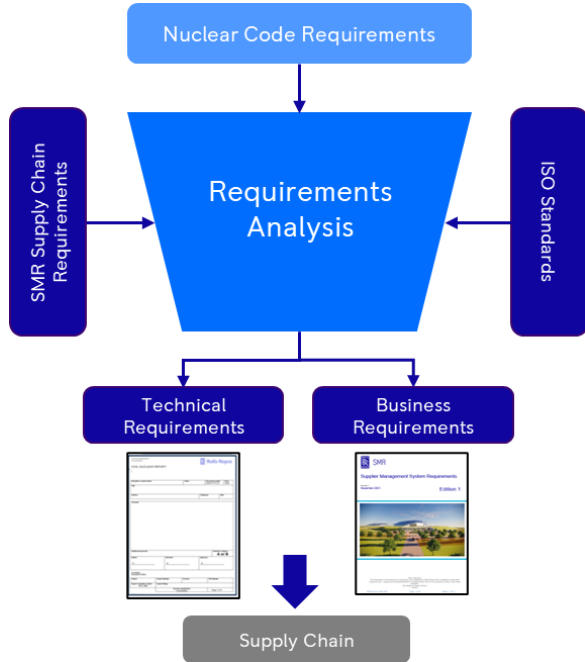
Nuclear Code Requirements

SMR Supply Chain Requirements

Requirements Analysis

ISO Standards

Technical Requirements

Business Requirements

Rolls-Royce

SMR

Supplier Management System Requirements

Edition 1

Supply Chain